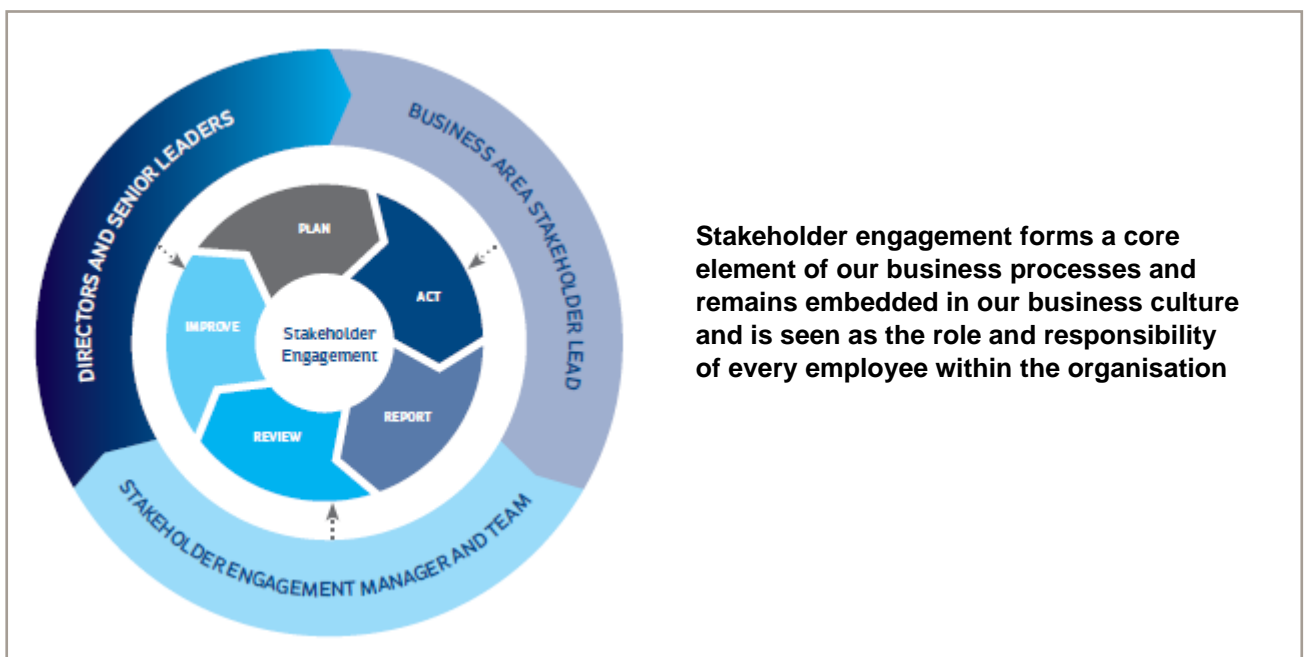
DIRECTORS AND SENIOR LEADERS

BUSINESS AREA STAKEHOLDER LEAD

STAKEHOLDER ENGAGEMENT MANAGER AND TEAM

PLAN

ACT

REPORT

REVIEW

IMPROVE

Stakeholder Engagement

Stakeholder engagement forms a core element of our business processes and remains embedded in our business culture and is seen as the role and responsibility of every employee within the organisation